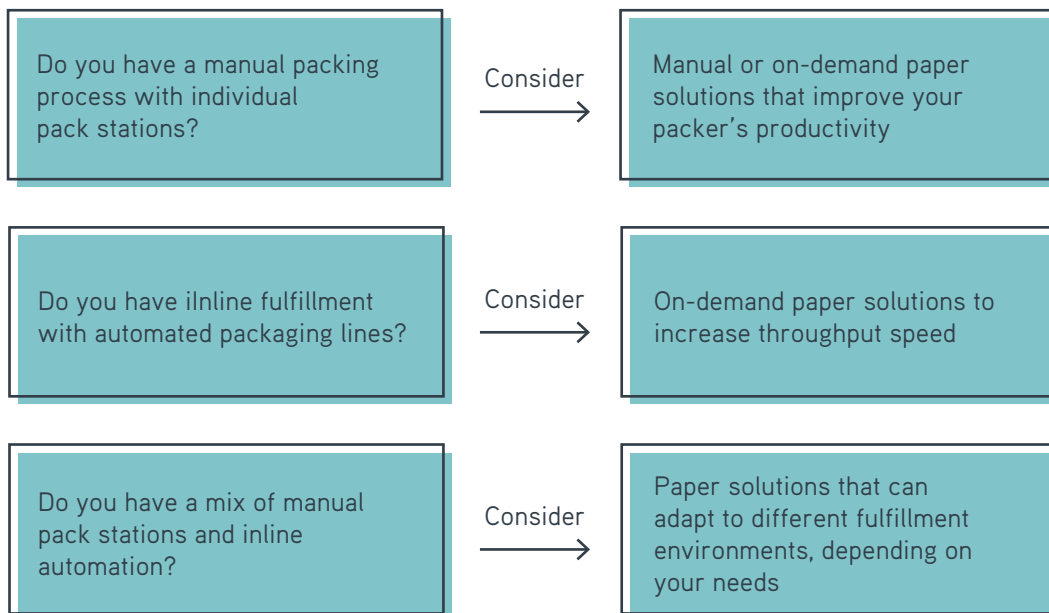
Do you have a manual packing process with individual pack stations?

Consider

Manual or on-demand paper solutions that improve your packer’s productivity

Do you have iInline fulfillment with automated packaging lines?

Consider

On-demand paper solutions to increase throughput speed

Do you have a mix of manual pack stations and inline automation?

Consider

Paper solutions that can adapt to different fulfillment environments, depending on your needs